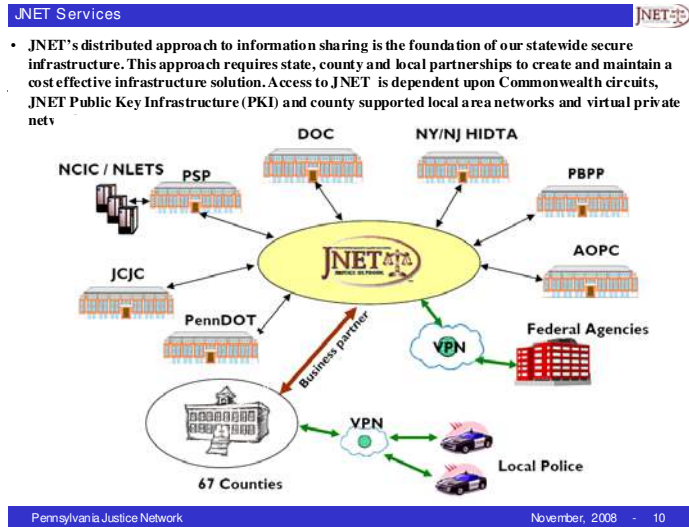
JNET Services

JNET

• JNET's distributed approach to information sharing is the foundation of our statewide secure infrastructure. This approach requires state, county and local partnerships to create and maintain a cost effective infrastructure solution. Access to JNET is dependent upon Commonwealth circuits, JNET Public Key Infrastructure (PKI) and county supported local area networks and virtual private netv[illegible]

DOC

NY/NJ HIDTA

NCIC / NLETS

PSP

PBPP

JNET

AOPC

JCJC

PennDOT

Business partner

VPN

Federal Agencies

VPN

Local Police

67 Counties

Pennsylvania Justice Network

November, 2008 - 10